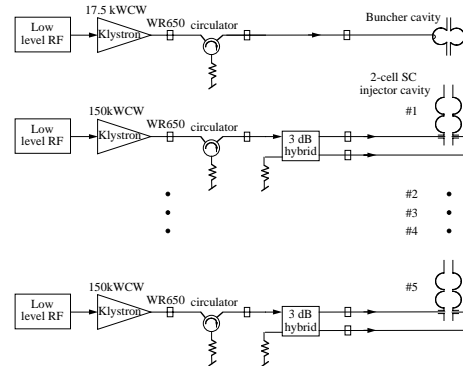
Low level RF
17.5 kWCW
Klystron
WR650
circulator
Buncher cavity

2-cell SC injector cavity
#1
Low level RF
150kWCW
Klystron
WR650
circulator
3 dB hybrid

#2
#3
#4

#5
Low level RF
150kWCW
Klystron
WR650
circulator
3 dB hybrid